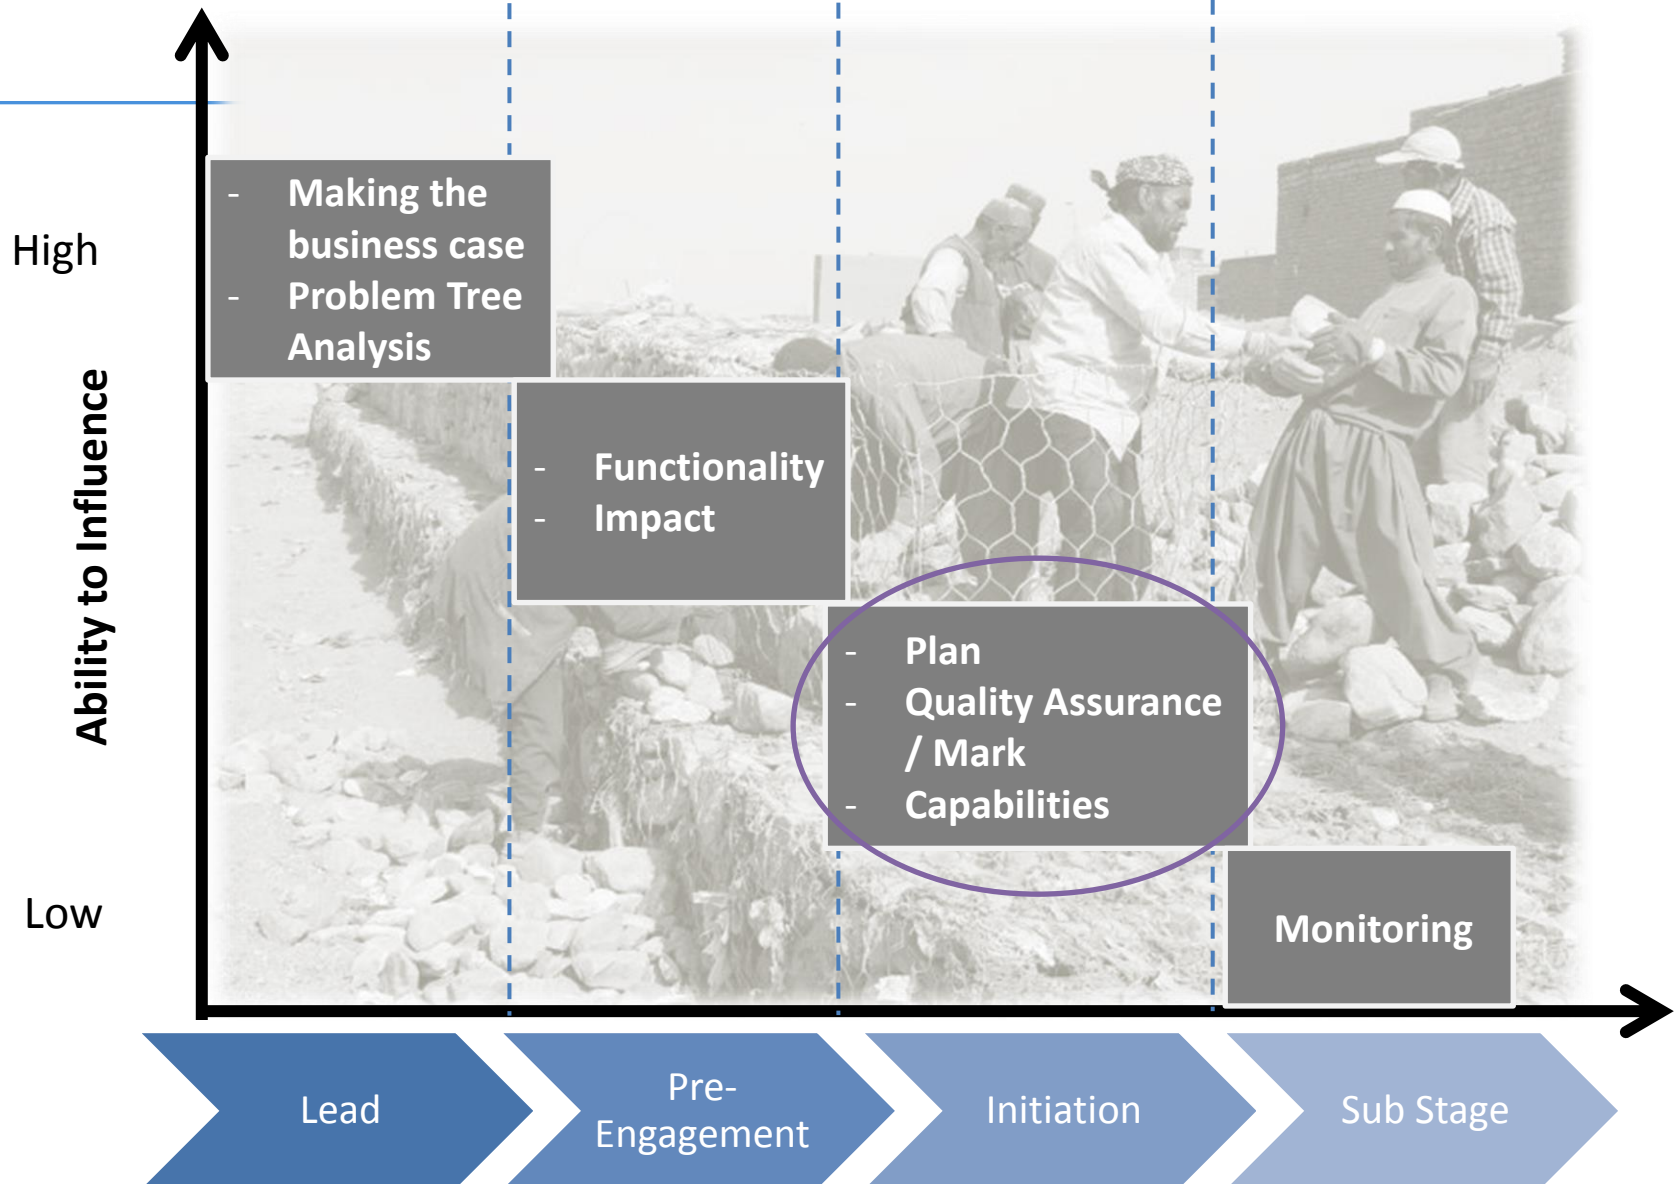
High

Low

Ability to Influence

- Making the business case
- Problem Tree Analysis

- Functionality
- Impact

- Plan
- Quality Assurance / Mark
- Capabilities

Monitoring

Lead

Pre-Engagement

Initiation

Sub Stage